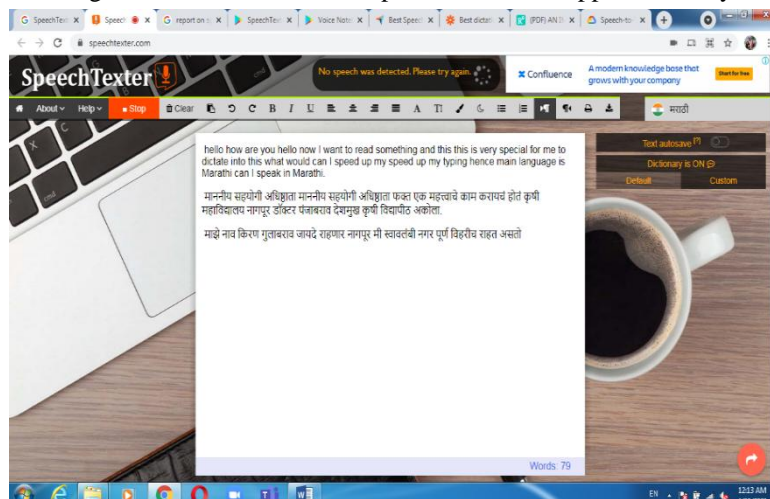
G SpeechTex × Speech × G report on × SpeechTex × Voice Note × Best Speec × Best dictat × (PDF) AN × Speech-to ×

speechtexter.com

SpeechTexter

No speech was detected. Please try again.

Confluence A modern knowledge base that grows with your company Start for free

About Help Stop Clear B I U A Tl मराठी

hello how are you hello now I want to read something and this this is very special for me to dictate into this what would can I speed up my speed up my typing hence main language is Marathi can I speak in Marathi.

माननीय सहयोगी अधिष्ठाता माननीय सहयोगी अधिष्ठाता फक्त एक महत्त्वाचे काम करायचं होतं कृषी महाविद्यालय नागपूर डॉक्टर पंजाबराव देशमुख कृषी विद्यापीठ अकोला.

माझे नाव किरण गुलाबराव जायदे राहणार नागपूर मी स्वावलंबी नगर पूर्ण विहरीच राहत असतो

Text autosave

Dictionary is ON

Default Custom

Words: 79

EN 12:13 AM